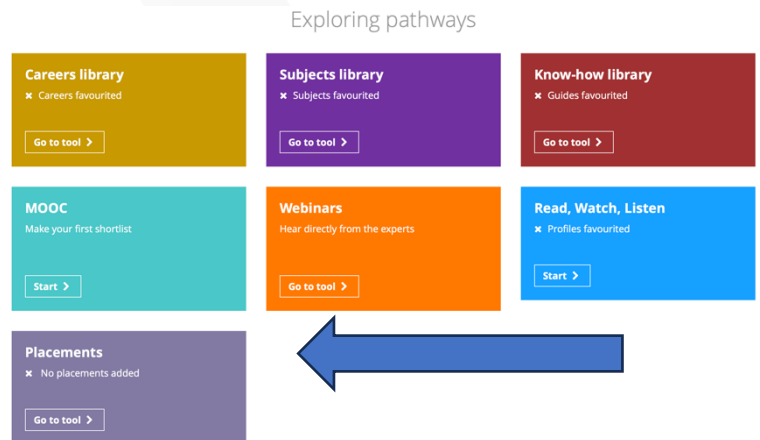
Exploring pathways

Careers library
✖ Careers favourited
Go to tool ›

Subjects library
✖ Subjects favourited
Go to tool ›

Know-how library
✖ Guides favourited
Go to tool ›

MOOC
Make your first shortlist
Start ›

Webinars
Hear directly from the experts
Go to tool ›

Read, Watch, Listen
✖ Profiles favourited
Start ›

Placements
✖ No placements added
Go to tool ›